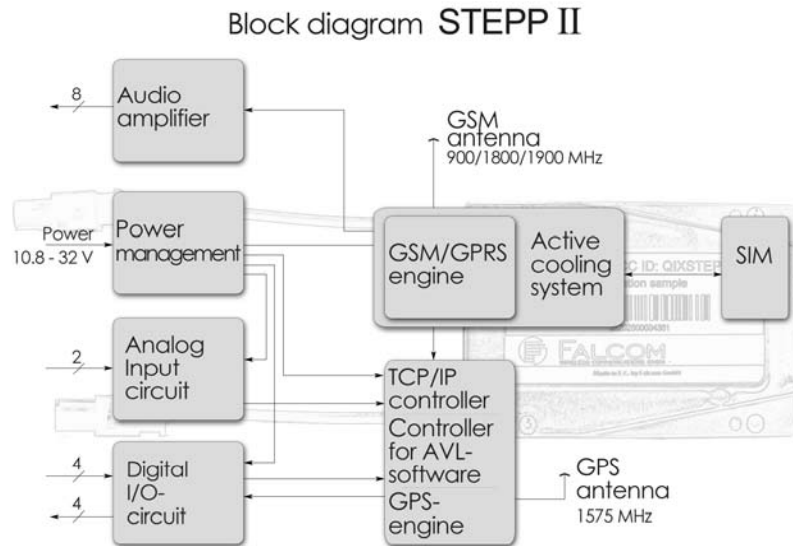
Block diagram STEPP II

8

Audio amplifier

GSM antenna
900/1800/1900 MHz

Power
10.8 - 32 V

Power management

GSM/GPRS engine

Active cooling system

SIM

FCC ID: QIXSTEP

Falcom

2

Analog Input circuit

TCP/IP controller

Controller for AVL-software

GPS-engine

GPS antenna
1575 MHz

4

4

Digital I/O-circuit